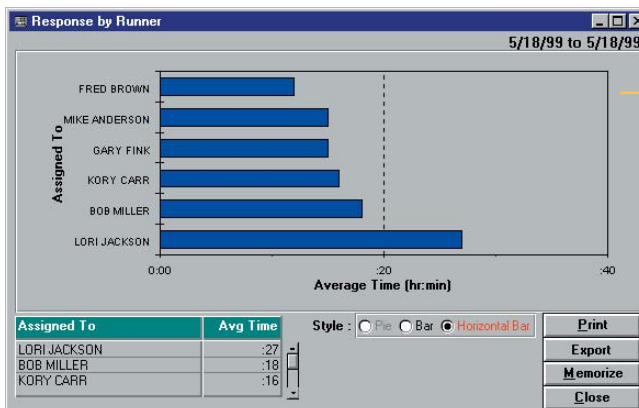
Response by Runner

5/18/99 to 5/18/99

Assigned To

FRED BROWN
MIKE ANDERSON
GARY FINK
KORY CARR
BOB MILLER
LORI JACKSON

0:00 :20 :40

Average Time (hr:min)

| Assigned To | Avg Time |
|---|---|
| LORI JACKSON | :27 |
| BOB MILLER | :18 |
| KORY CARR | :16 |

Style : Pie Bar Horizontal Bar

Print
Export
Memorize
Close